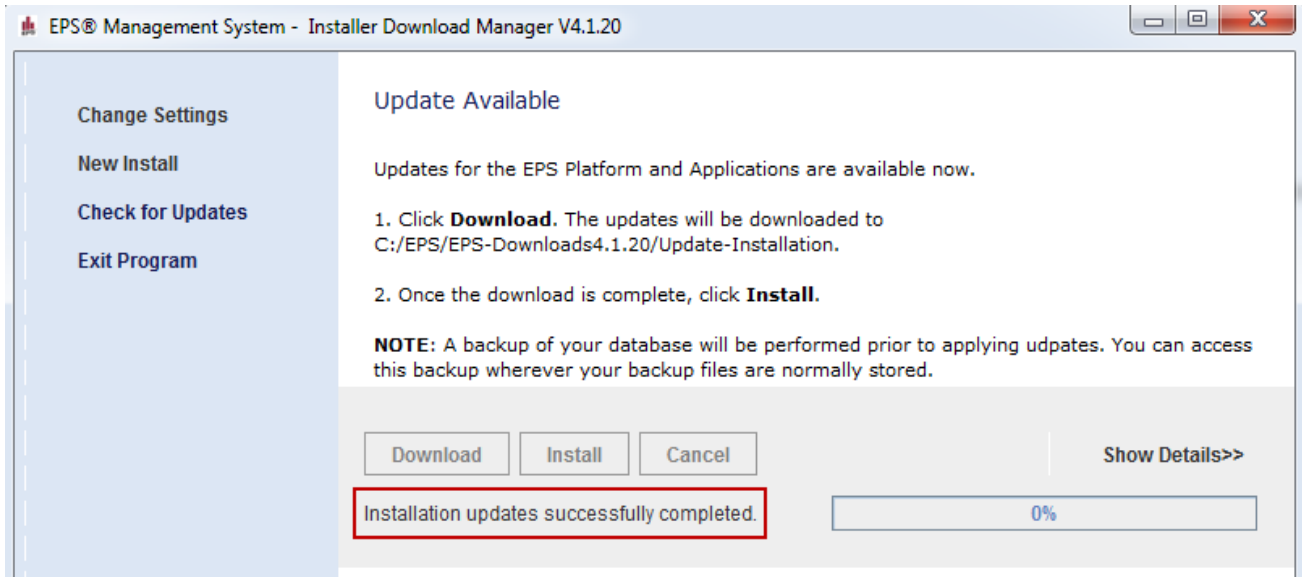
EPS® Management System - Installer Download Manager V4.1.20

Change Settings

New Install

Check for Updates

Exit Program

Update Available

Updates for the EPS Platform and Applications are available now.

1. Click **Download**. The updates will be downloaded to C:/EPS/EPS-Downloads4.1.20/Update-Installation.

2. Once the download is complete, click **Install**.

**NOTE**: A backup of your database will be performed prior to applying udpates. You can access this backup wherever your backup files are normally stored.

Download Install Cancel

Show Details>>

Installation updates successfully completed.

0%